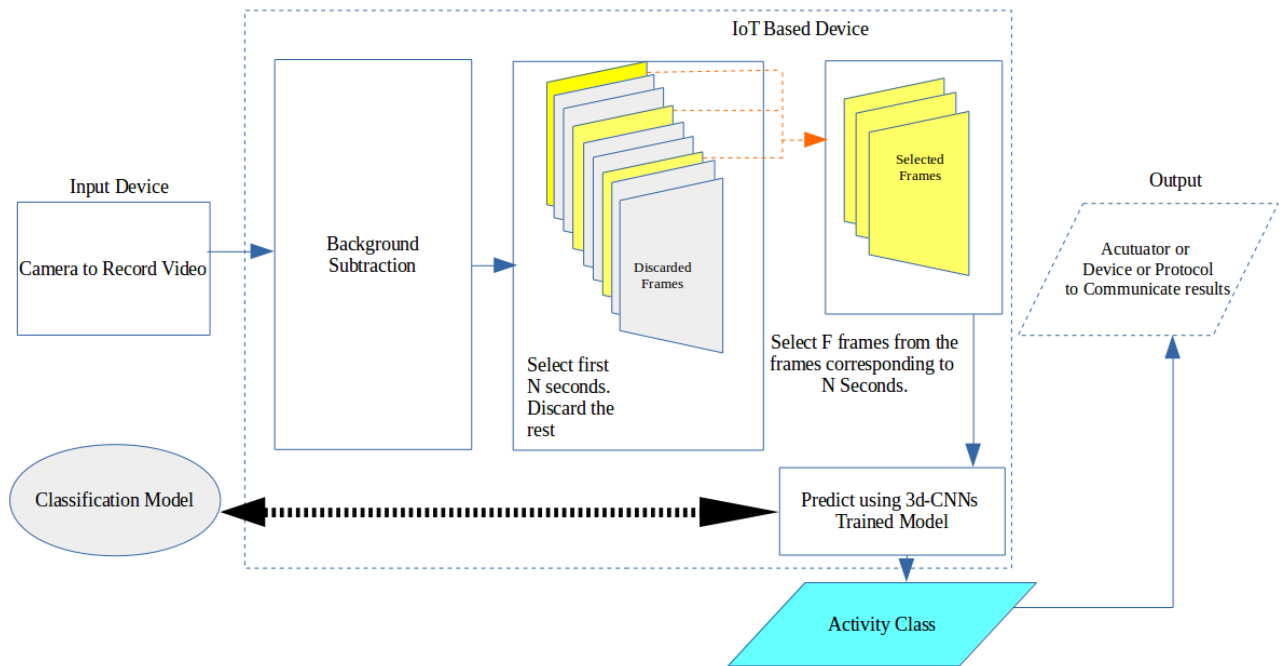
IoT Based Device

Input Device

Camera to Record Video

Background Subtraction

Discarded Frames

Select first N seconds. Discard the rest

Selected Frames

Select F frames from the frames corresponding to N Seconds.

Output

Acutuator or Device or Protocol to Communicate results

Classification Model

Predict using 3d-CNNs Trained Model

Activity Class